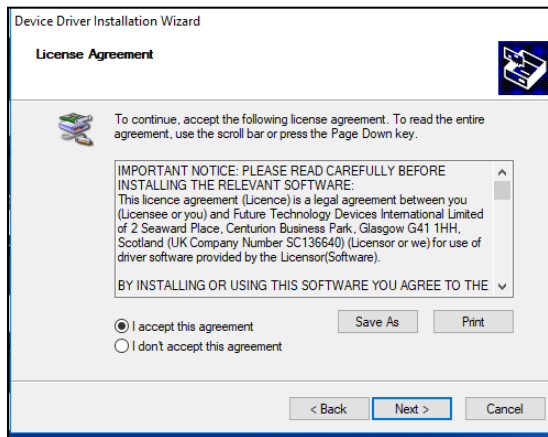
Device Driver Installation Wizard

License Agreement

To continue, accept the following license agreement. To read the entire agreement, use the scroll bar or press the Page Down key.

IMPORTANT NOTICE: PLEASE READ CAREFULLY BEFORE INSTALLING THE RELEVANT SOFTWARE:
This licence agreement (Licence) is a legal agreement between you (Licensee or you) and Future Technology Devices International Limited of 2 Seaward Place, Centurion Business Park, Glasgow G41 1HH, Scotland (UK Company Number SC136640) (Licensor or we) for use of driver software provided by the Licensor(Software).

BY INSTALLING OR USING THIS SOFTWARE YOU AGREE TO THE

I accept this agreement
I don't accept this agreement

Save As
Print

< Back
Next >
Cancel